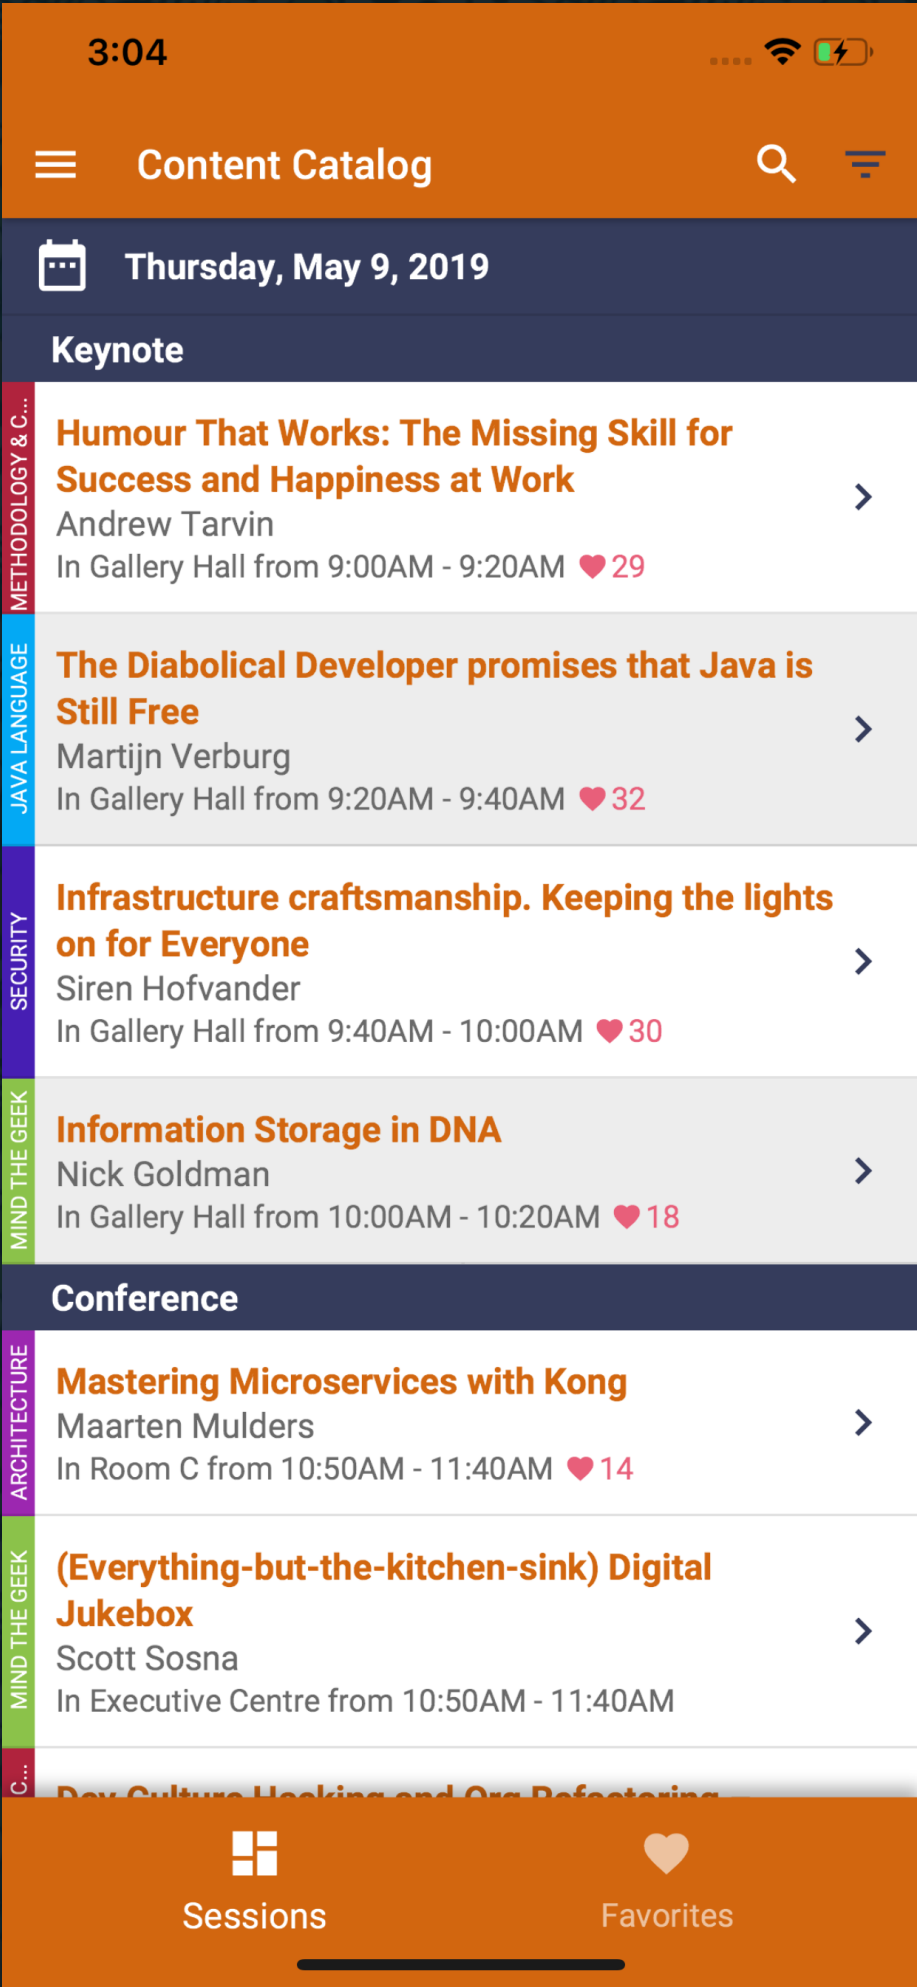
3:04

Content Catalog

Thursday, May 9, 2019

Keynote

METHODOLOGY & C...

Humour That Works: The Missing Skill for Success and Happiness at Work
Andrew Tarvin
In Gallery Hall from 9:00AM - 9:20AM 29

JAVA LANGUAGE

The Diabolical Developer promises that Java is Still Free
Martijn Verburg
In Gallery Hall from 9:20AM - 9:40AM 32

SECURITY

Infrastructure craftsmanship. Keeping the lights on for Everyone
Siren Hofvander
In Gallery Hall from 9:40AM - 10:00AM 30

MIND THE GEEK

Information Storage in DNA
Nick Goldman
In Gallery Hall from 10:00AM - 10:20AM 18

Conference

ARCHITECTURE

Mastering Microservices with Kong
Maarten Mulders
In Room C from 10:50AM - 11:40AM 14

MIND THE GEEK

(Everything-but-the-kitchen-sink) Digital Jukebox
Scott Sosna
In Executive Centre from 10:50AM - 11:40AM

C...

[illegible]

Sessions

Favorites